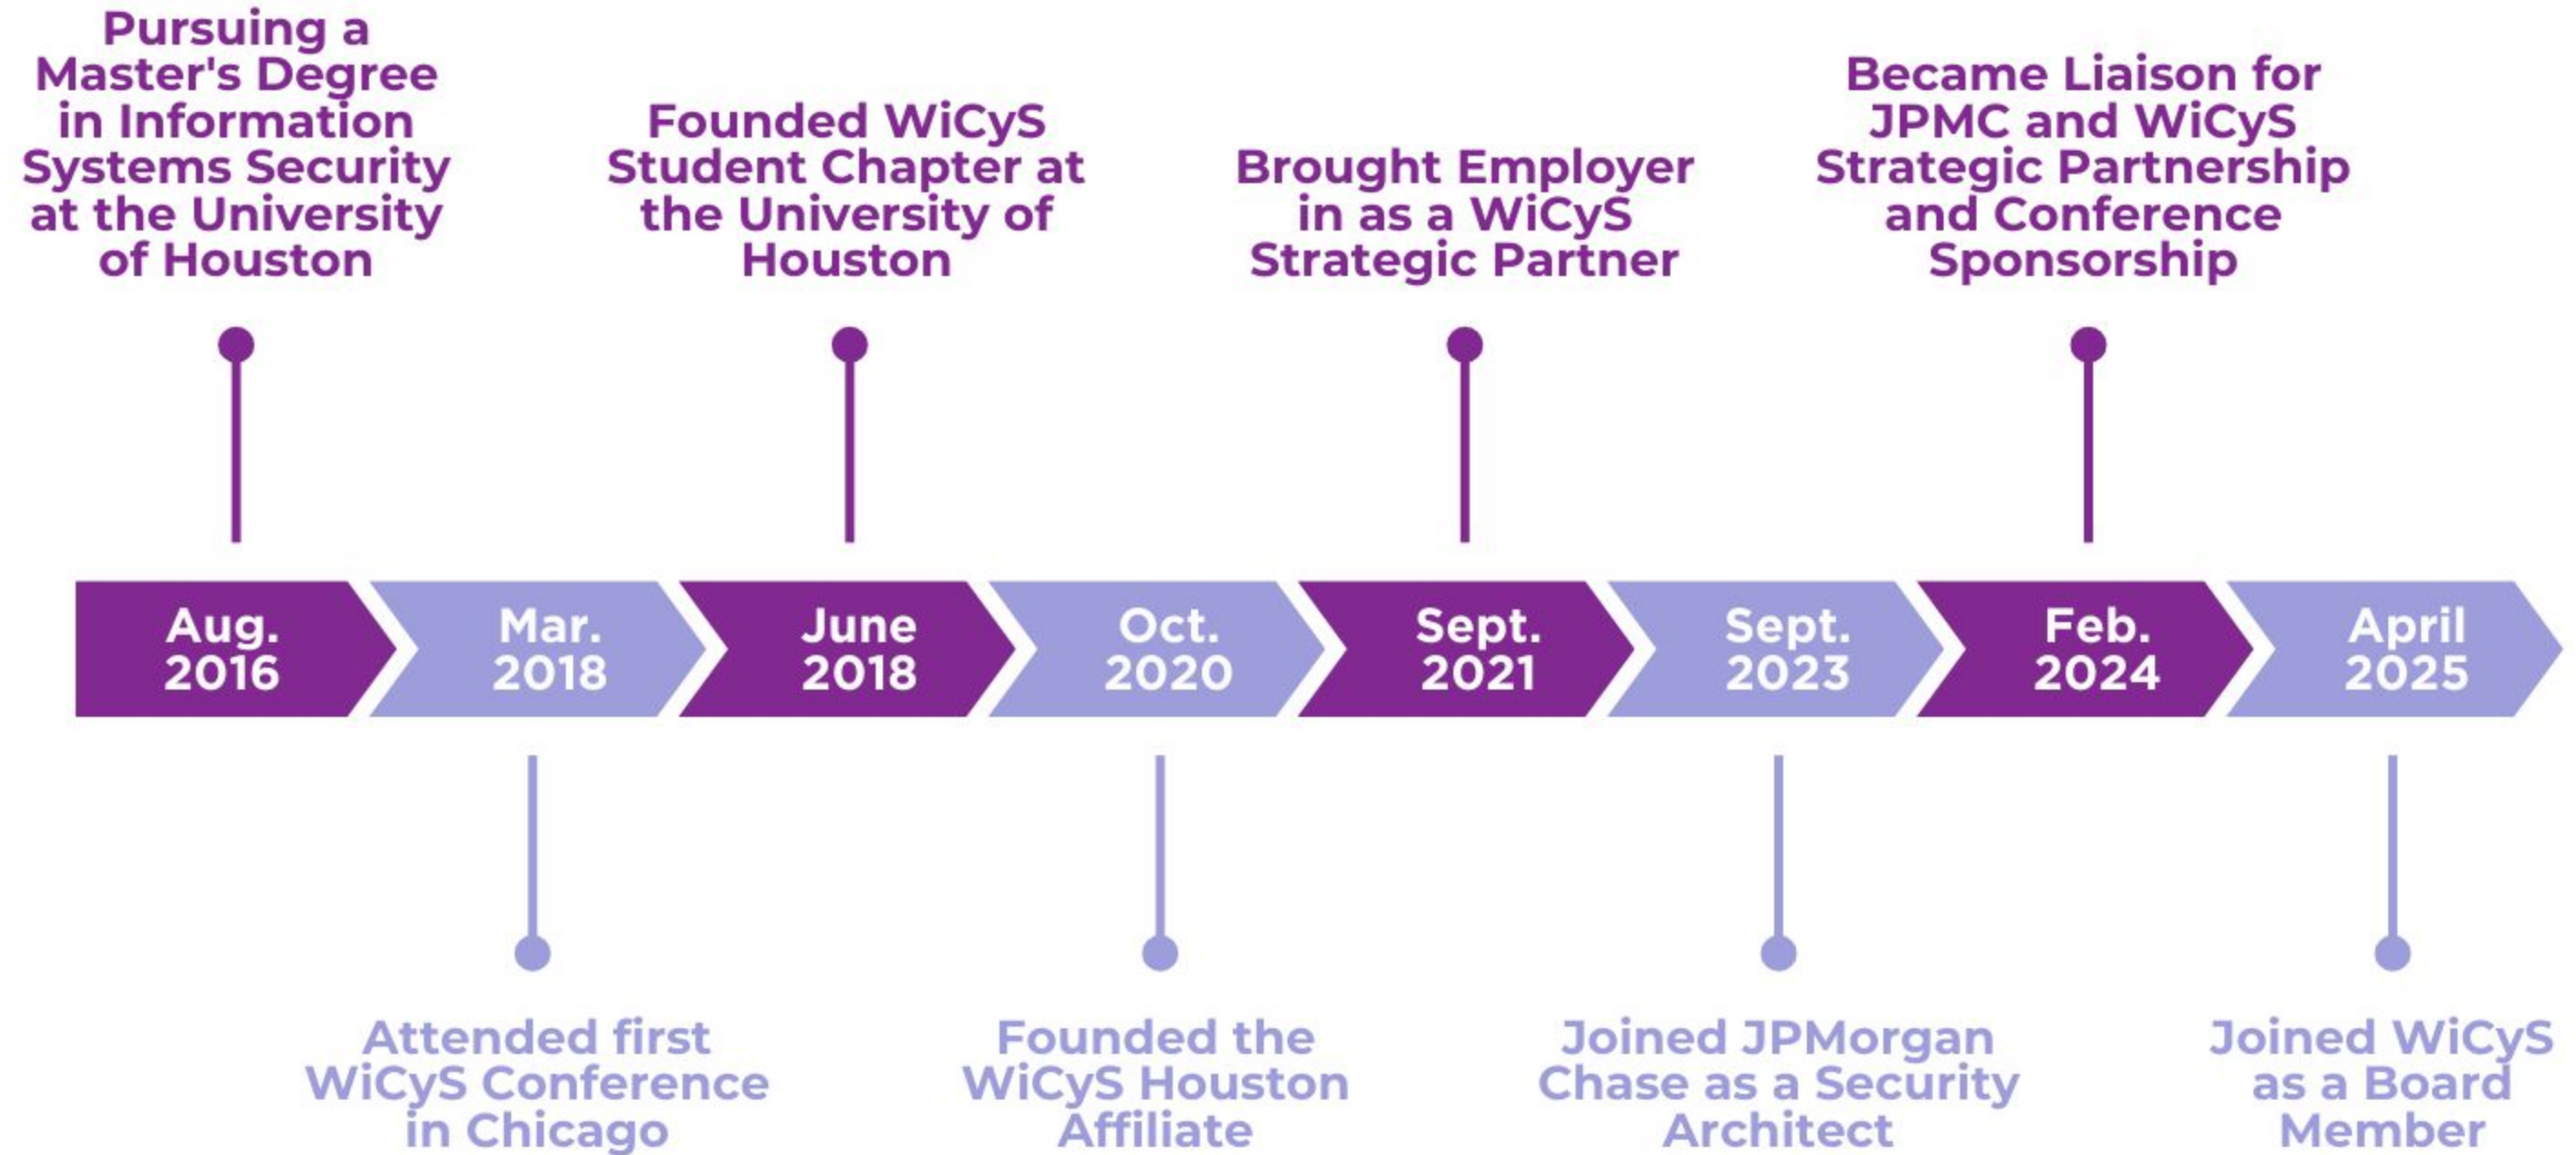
Pursuing a Master's Degree in Information Systems Security at the University of Houston

Founded WiCyS Student Chapter at the University of Houston

Brought Employer in as a WiCyS Strategic Partner

Became Liaison for JPMC and WiCyS Strategic Partnership and Conference Sponsorship

Aug. 2016

Mar. 2018

June 2018

Oct. 2020

Sept. 2021

Sept. 2023

Feb. 2024

April 2025

Attended first WiCyS Conference in Chicago

Founded the WiCyS Houston Affiliate

Joined JPMorgan Chase as a Security Architect

Joined WiCyS as a Board Member